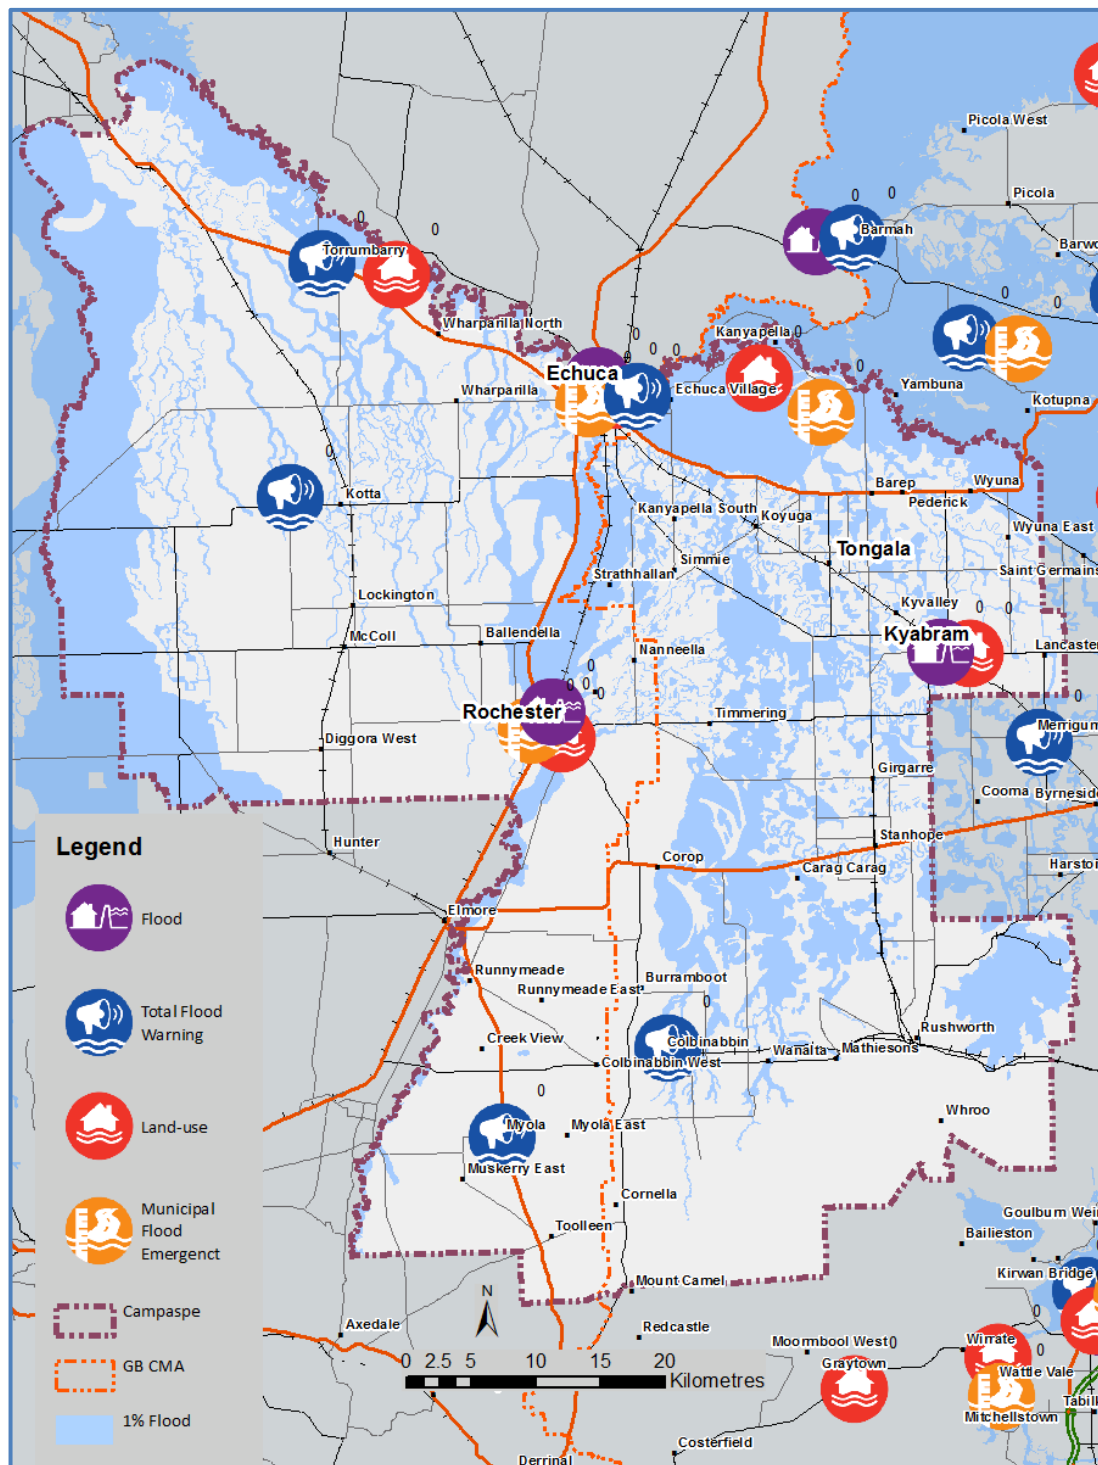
Picola West
Picola
Barwo
Barmah
Torrumbarry
Wharparilla North
Kanyapella
Echuca
Echuca Village
Yambuna
Kotupna
Wharparilla
Kotta
Barep
Wyuna
Pederick
Kanyapella South
Koyuga
Wyuna East
Tongala
Simmie
Strathallan
Saint Germains
Lockington
Kyvalley
Kyabram
Lancaster
McColl
Ballendella
Nanneella
Rochester
Timmering
Merrigum
Diggora West
Girgarre
Cooma
Byrneside
Stanhope
Hunter
Corop
Carag Carag
Harston
Elmore
Runnymeade
Runnymeade East
Burramboot
Creek View
Colbinabbin
Wanalta
Mathiesons
Rushworth
Colbinabbin West
Whroo
Myola
Myola East
Muskerry East
Cornella
Goulburn Weir
Bailieston
Toolleen
Kirwan Bridge
Mount Camel
Axedale
Redcastle
Moormbool West
Wirrate
Graytown
Wattle Vale
Tabilk
Mitchellstown
Costerfield
Derrinal
0
0
0
0
0
0
0
0
0
0
0
0
0
0
0
0
0
0
0
0
0
0
0
N
0 2.5 5 10 15 20
Kilometres
Legend
Flood
Total Flood Warning
Land-use
Municipal Flood Emergent
Campaspe
GB CMA
1% Flood